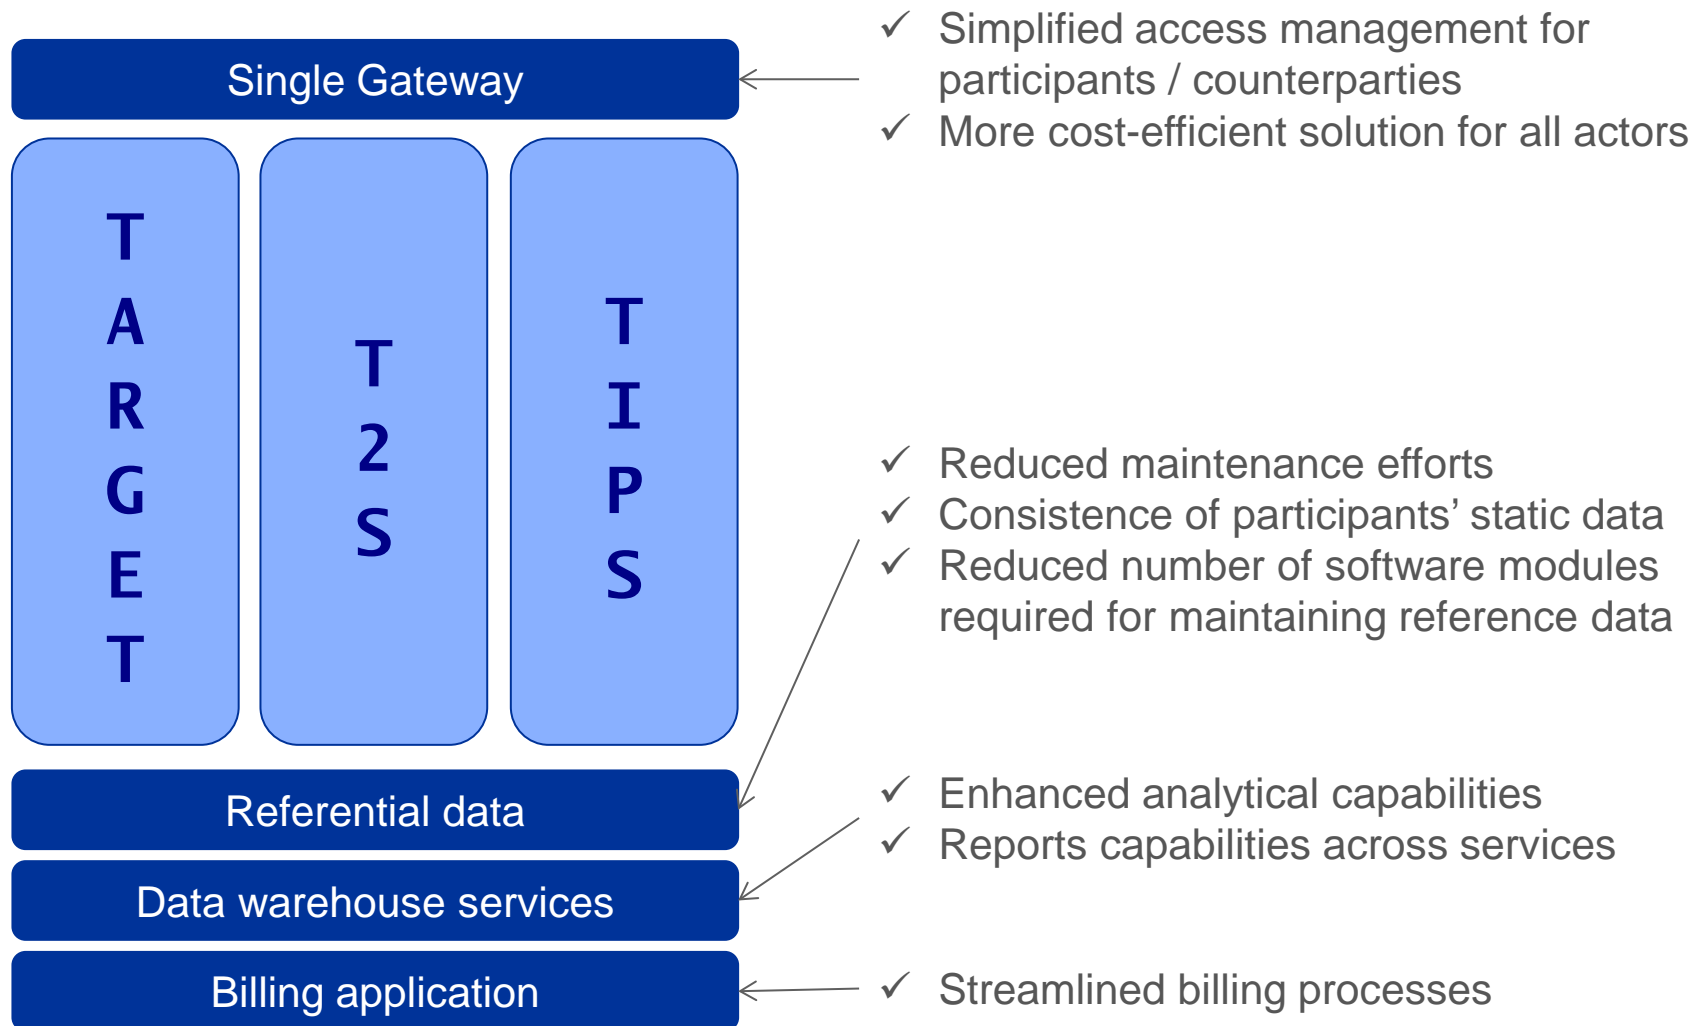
Single Gateway

✓ Simplified access management for participants / counterparties
✓ More cost-efficient solution for all actors

TARGET

T2S

TIPS

✓ Reduced maintenance efforts
✓ Consistence of participants' static data
✓ Reduced number of software modules required for maintaining reference data

Referential data

✓ Enhanced analytical capabilities
✓ Reports capabilities across services

Data warehouse services

Billing application

✓ Streamlined billing processes